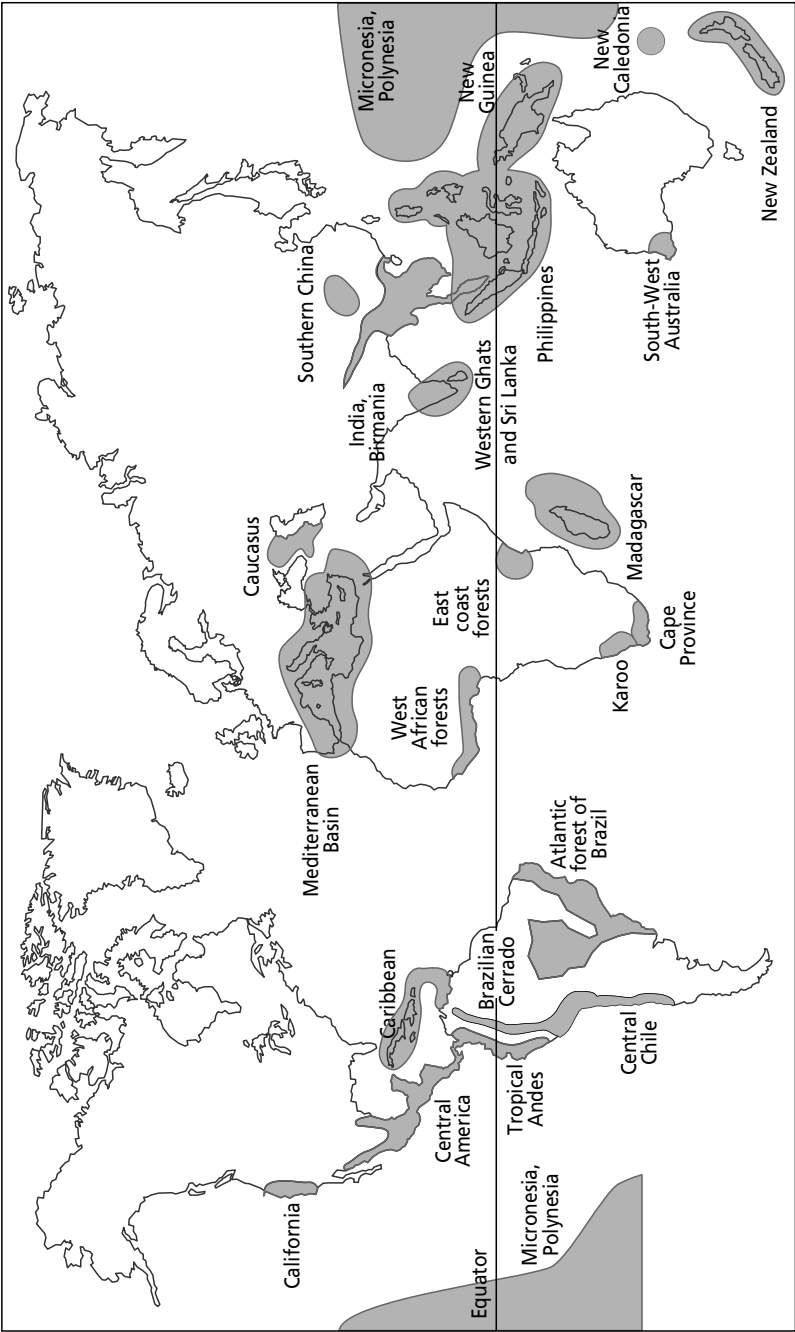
Equator
Micronesia, Polynesia
California
Central America
Caribbean
Tropical Andes
Brazilian Cerrado
Central Chile
Atlantic forest of Brazil
Mediterranean Basin
West African forests
Caucasus
East coast forests
Karoo
Cape Province
Madagascar
India, Birmania
Western Ghats and Sri Lanka
Southern China
Philippines
South-West Australia
New Guinea
Micronesia, Polynesia
New Caledonia
New Zealand